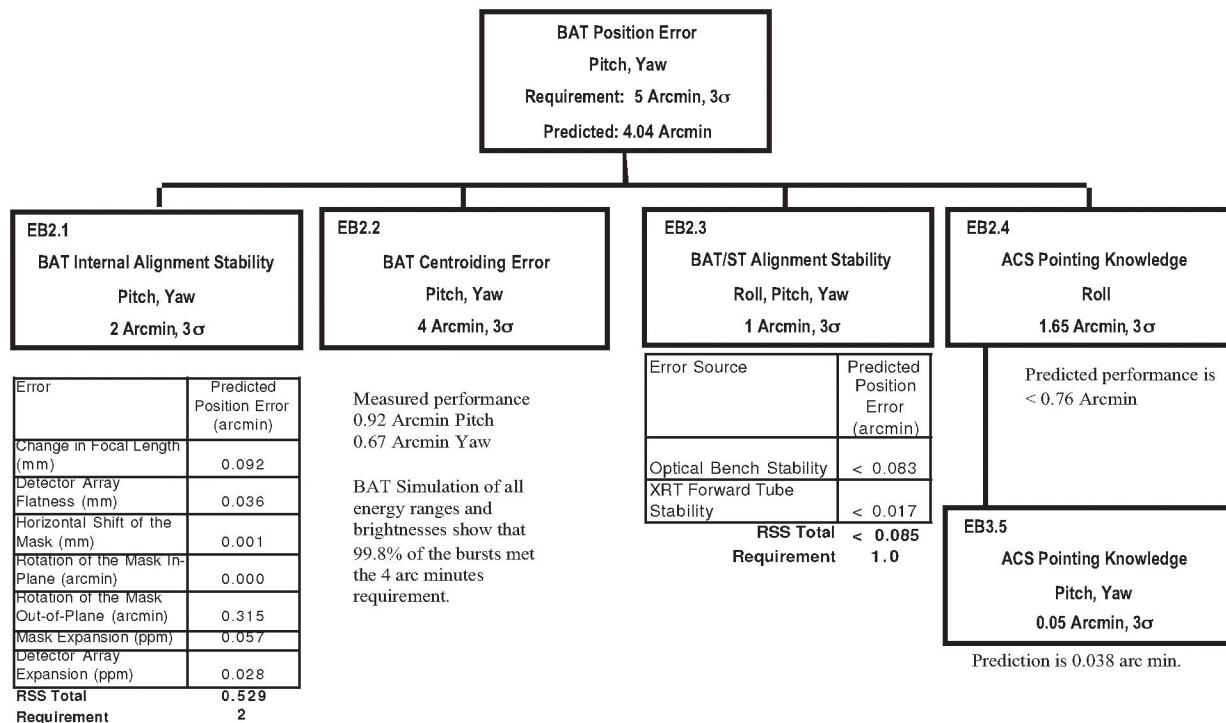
BAT Position Error
Pitch, Yaw
Requirement: 5 Arcmin, 3$\sigma$
Predicted: 4.04 Arcmin

EB2.1
BAT Internal Alignment Stability
Pitch, Yaw
2 Arcmin, 3$\sigma$

| Error | Predicted Position Error (arcmin) |
|---|---|
| Change in Focal Length (mm) | 0.092 |
| Detector Array Flatness (mm) | 0.036 |
| Horizontal Shift of the Mask (mm) | 0.001 |
| Rotation of the Mask In-Plane (arcmin) | 0.000 |
| Rotation of the Mask Out-of-Plane (arcmin) | 0.315 |
| Mask Expansion (ppm) | 0.057 |
| Detector Array Expansion (ppm) | 0.028 |
| RSS Total | 0.529 |
| Requirement | 2 |

EB2.2
BAT Centroiding Error
Pitch, Yaw
4 Arcmin, 3$\sigma$

Measured performance
0.92 Arcmin Pitch
0.67 Arcmin Yaw

BAT Simulation of all energy ranges and brightnesses show that 99.8% of the bursts met the 4 arc minutes requirement.

EB2.3
BAT/ST Alignment Stability
Roll, Pitch, Yaw
1 Arcmin, 3$\sigma$

| Error Source | Predicted Position Error (arcmin) |
|---|---|
| Optical Bench Stability | < 0.083 |
| XRT Forward Tube Stability | < 0.017 |
| RSS Total | < 0.085 |
| Requirement | 1.0 |

EB2.4
ACS Pointing Knowledge
Roll
1.65 Arcmin, 3$\sigma$

Predicted performance is < 0.76 Arcmin

EB3.5
ACS Pointing Knowledge
Pitch, Yaw
0.05 Arcmin, 3$\sigma$

Prediction is 0.038 arc min.